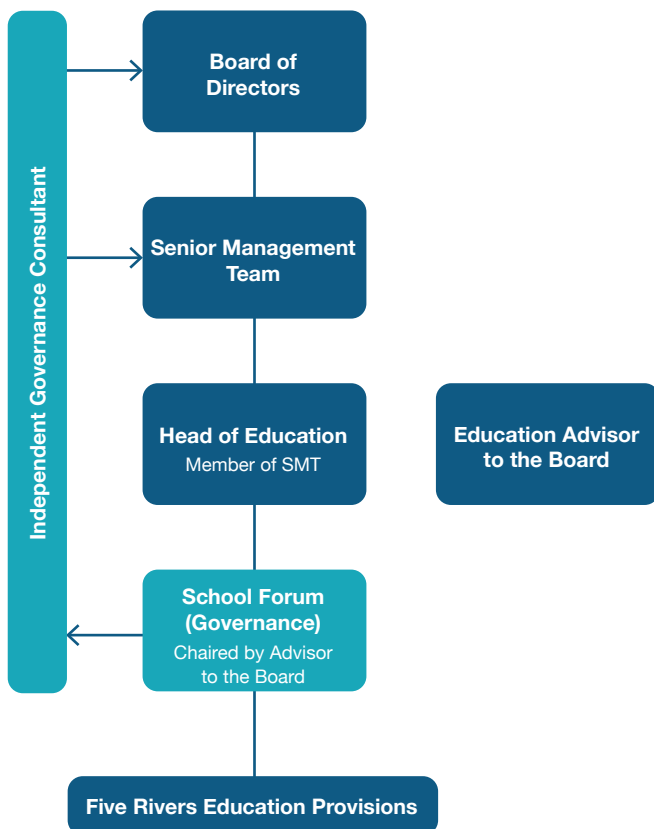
Independent Governance Consultant

Board of Directors

Senior Management Team

Head of Education
Member of SMT

Education Advisor to the Board

School Forum (Governance)
Chaired by Advisor to the Board

Five Rivers Education Provisions